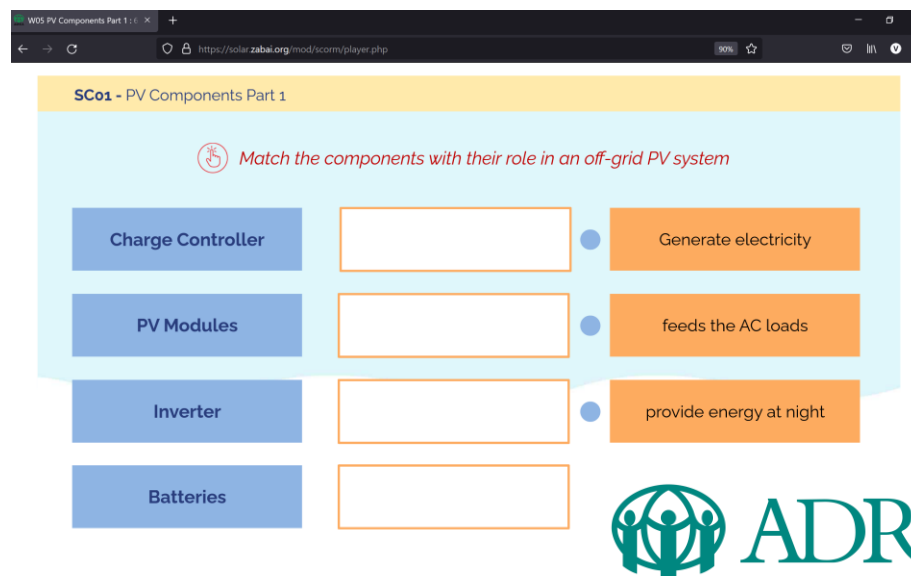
W05 PV Components Part 1 : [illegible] ×
+
https://solar.zabai.org/mod/scorm/player.php
90%

SC01 - PV Components Part 1

Match the components with their role in an off-grid PV system

Charge Controller

Generate electricity

PV Modules

feeds the AC loads

Inverter

provide energy at night

Batteries

ADR